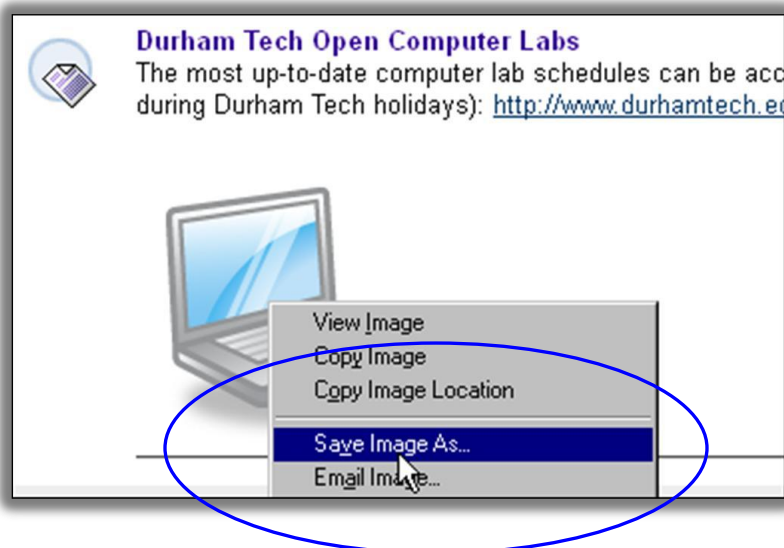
Durham Tech Open Computer Labs
The most up-to-date computer lab schedules can be acc during Durham Tech holidays): http://www.durhamtech.e

View Image
Copy Image
Copy Image Location
Save Image As...
Email Image...